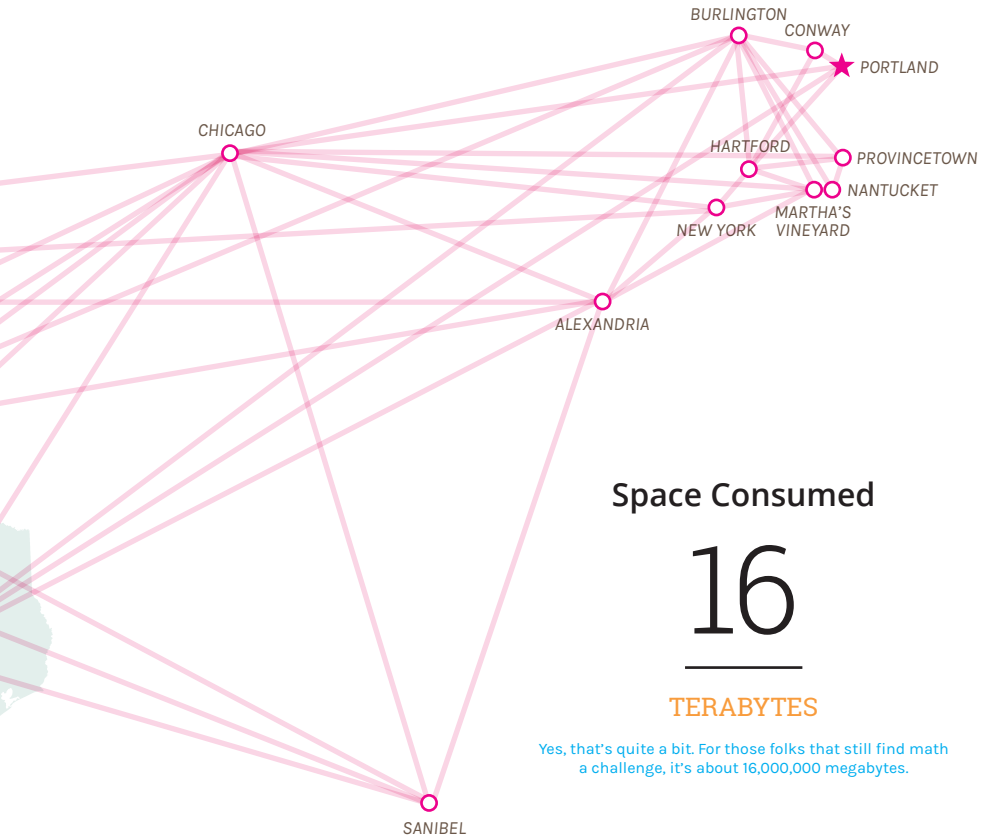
BURLINGTON
CONWAY
PORTLAND
CHICAGO
HARTFORD
PROVINCETOWN
NANTUCKET
MARTHA'S VINEYARD
NEW YORK
ALEXANDRIA

Space Consumed

16

TERABYTES

Yes, that's quite a bit. For those folks that still find math a challenge, it's about 16,000,000 megabytes.

SANIBEL